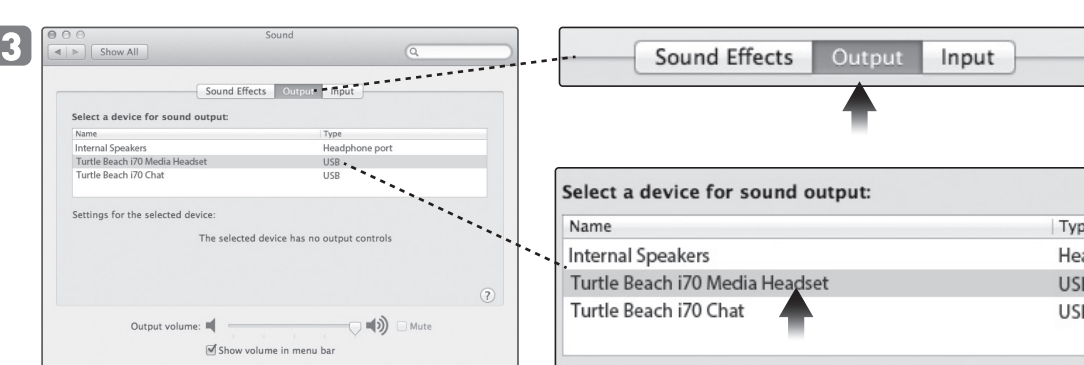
3

Sound

Show All

Sound Effects Output Input

Select a device for sound output:

| Name | Type |
|---|---|
| Internal Speakers | Headphone port |
| Turtle Beach i70 Media Headset | USB |
| Turtle Beach i70 Chat | USB |

Settings for the selected device:

The selected device has no output controls

?

Output volume: Mute

Show volume in menu bar

Sound Effects Output Input

Select a device for sound output:

| Name | Typ |
|---|---|
| Internal Speakers | Hea |
| Turtle Beach i70 Media Headset | USI |
| Turtle Beach i70 Chat | USI |